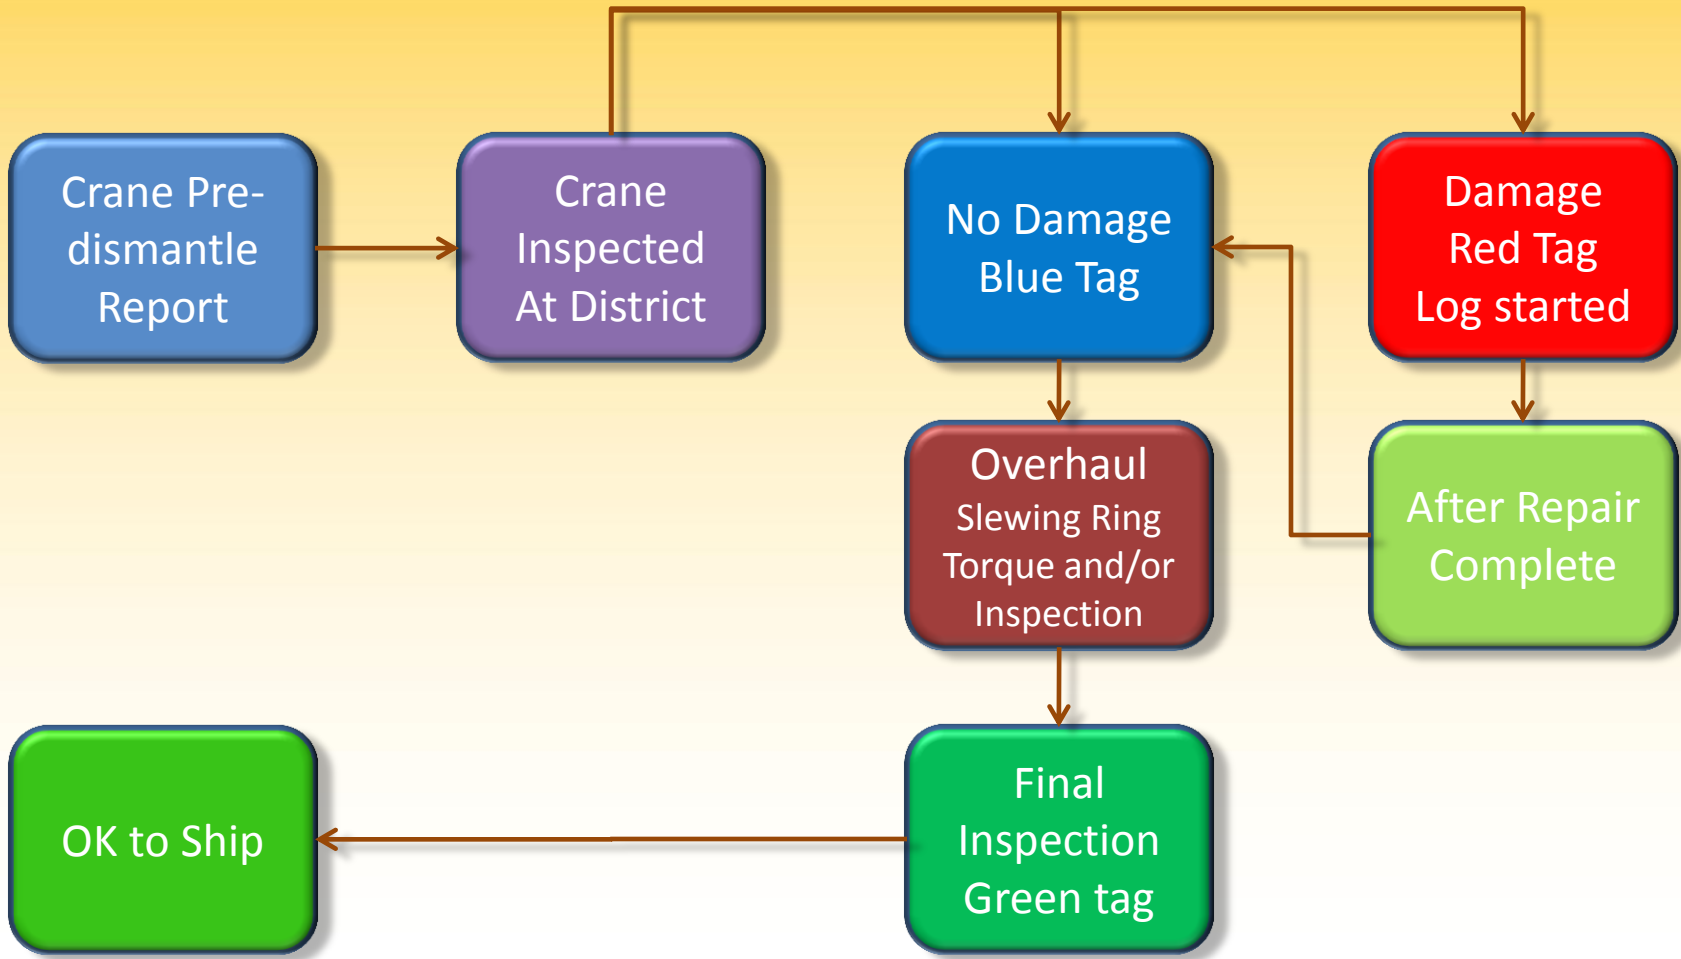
Crane Pre-dismantle Report

Crane Inspected At District

No Damage Blue Tag

Damage Red Tag Log started

Overhaul Slewing Ring Torque and/or Inspection

After Repair Complete

OK to Ship

Final Inspection Green tag